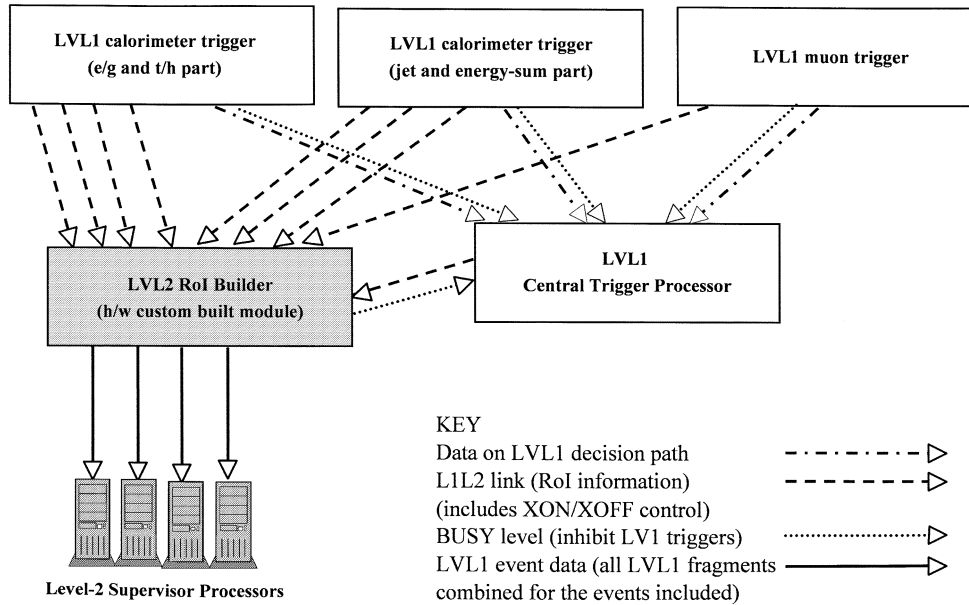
LVL1 calorimeter trigger
(e/g and t/h part)

LVL1 calorimeter trigger
(jet and energy-sum part)

LVL1 muon trigger

LVL2 RoI Builder
(h/w custom built module)

LVL1
Central Trigger Processor

Level-2 Supervisor Processors

KEY
Data on LVL1 decision path
L1L2 link (RoI information)
(includes XON/XOFF control)
BUSY level (inhibit LV1 triggers)
LVL1 event data (all LVL1 fragments combined for the events included)